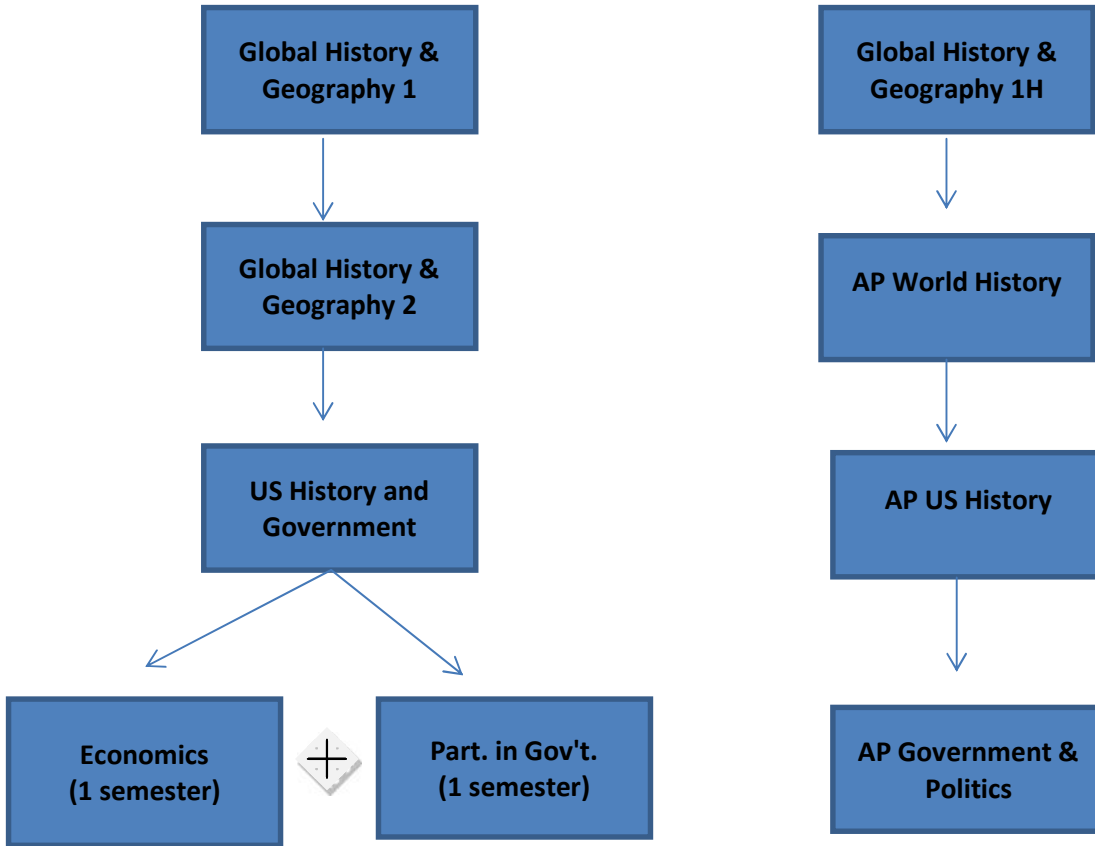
Global History & Geography 1

Global History & Geography 2

US History and Government

Economics (1 semester)

Part. in Gov't. (1 semester)

Global History & Geography 1H

AP World History

AP US History

AP Government & Politics